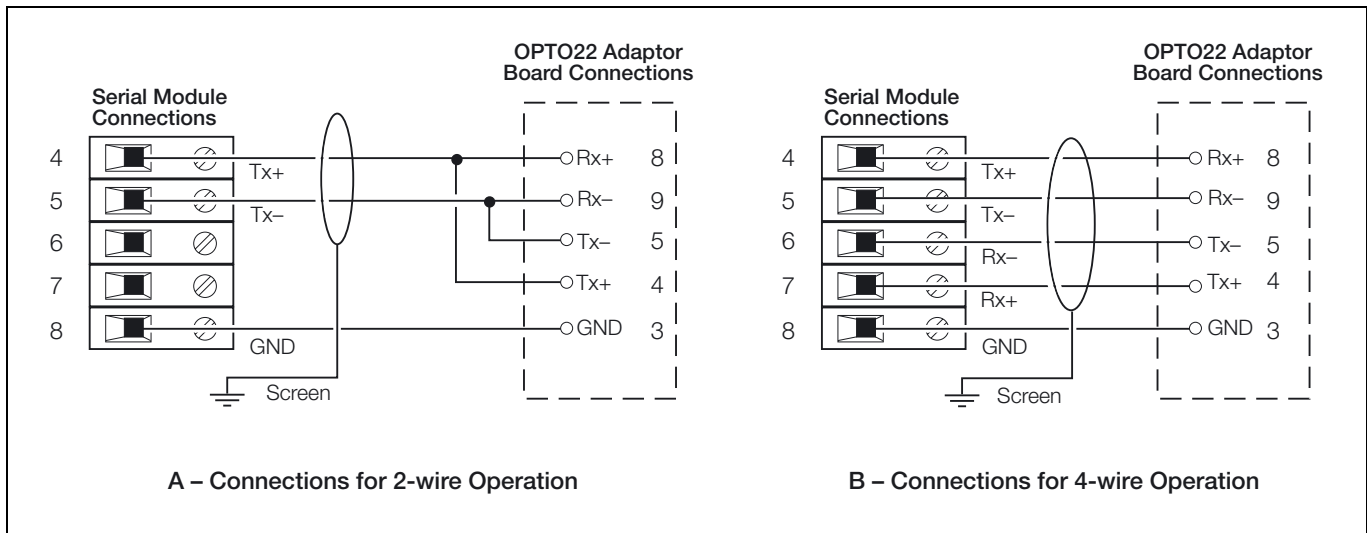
OPTO22 Adaptor Board Connections

Serial Module Connections

4
5
6
7
8

Tx+
Tx–
GND
Screen

Rx+ 8
Rx– 9
Tx– 5
Tx+ 4
GND 3

A – Connections for 2-wire Operation

OPTO22 Adaptor Board Connections

Serial Module Connections

4
5
6
7
8

Tx+
Tx–
Rx–
Rx+
GND
Screen

Rx+ 8
Rx– 9
Tx– 5
Tx+ 4
GND 3

B – Connections for 4-wire Operation